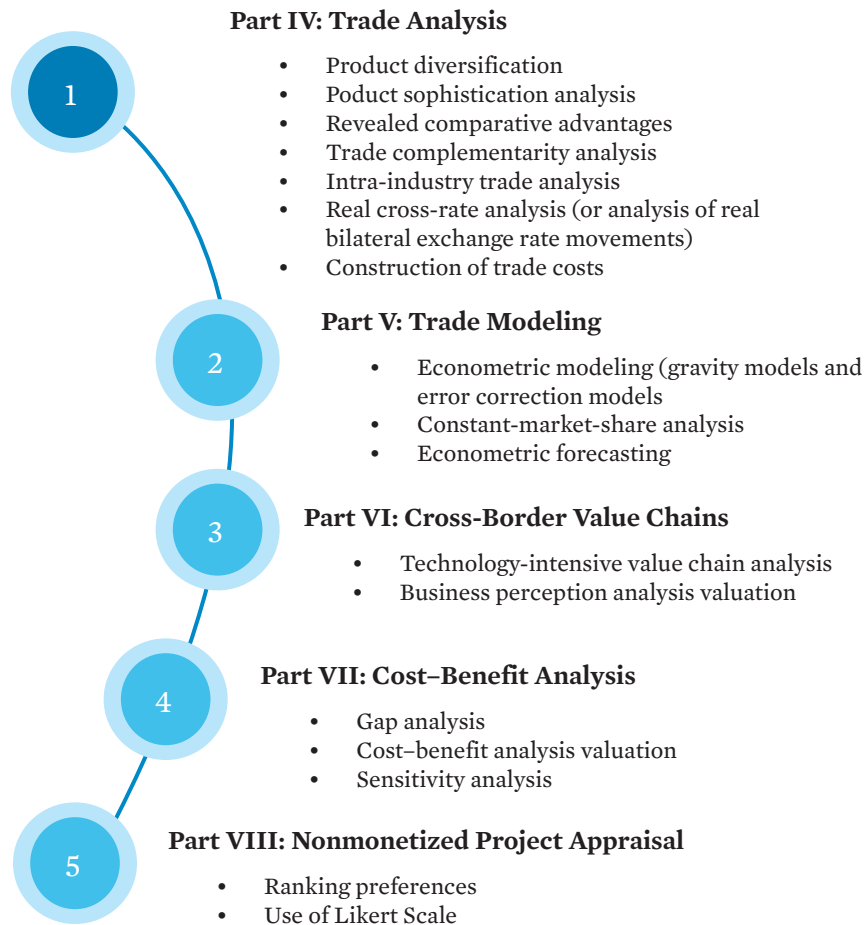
1

Part IV: Trade Analysis

- Product diversification
- Poduct sophistication analysis
- Revealed comparative advantages
- Trade complementarity analysis
- Intra-industry trade analysis
- Real cross-rate analysis (or analysis of real bilateral exchange rate movements)
- Construction of trade costs

2

Part V: Trade Modeling

- Econometric modeling (gravity models and error correction models
- Constant-market-share analysis
- Econometric forecasting

3

Part VI: Cross-Border Value Chains

- Technology-intensive value chain analysis
- Business perception analysis valuation

4

Part VII: Cost–Benefit Analysis

- Gap analysis
- Cost–benefit analysis valuation
- Sensitivity analysis

5

Part VIII: Nonmonetized Project Appraisal

- Ranking preferences
- Use of Likert Scale